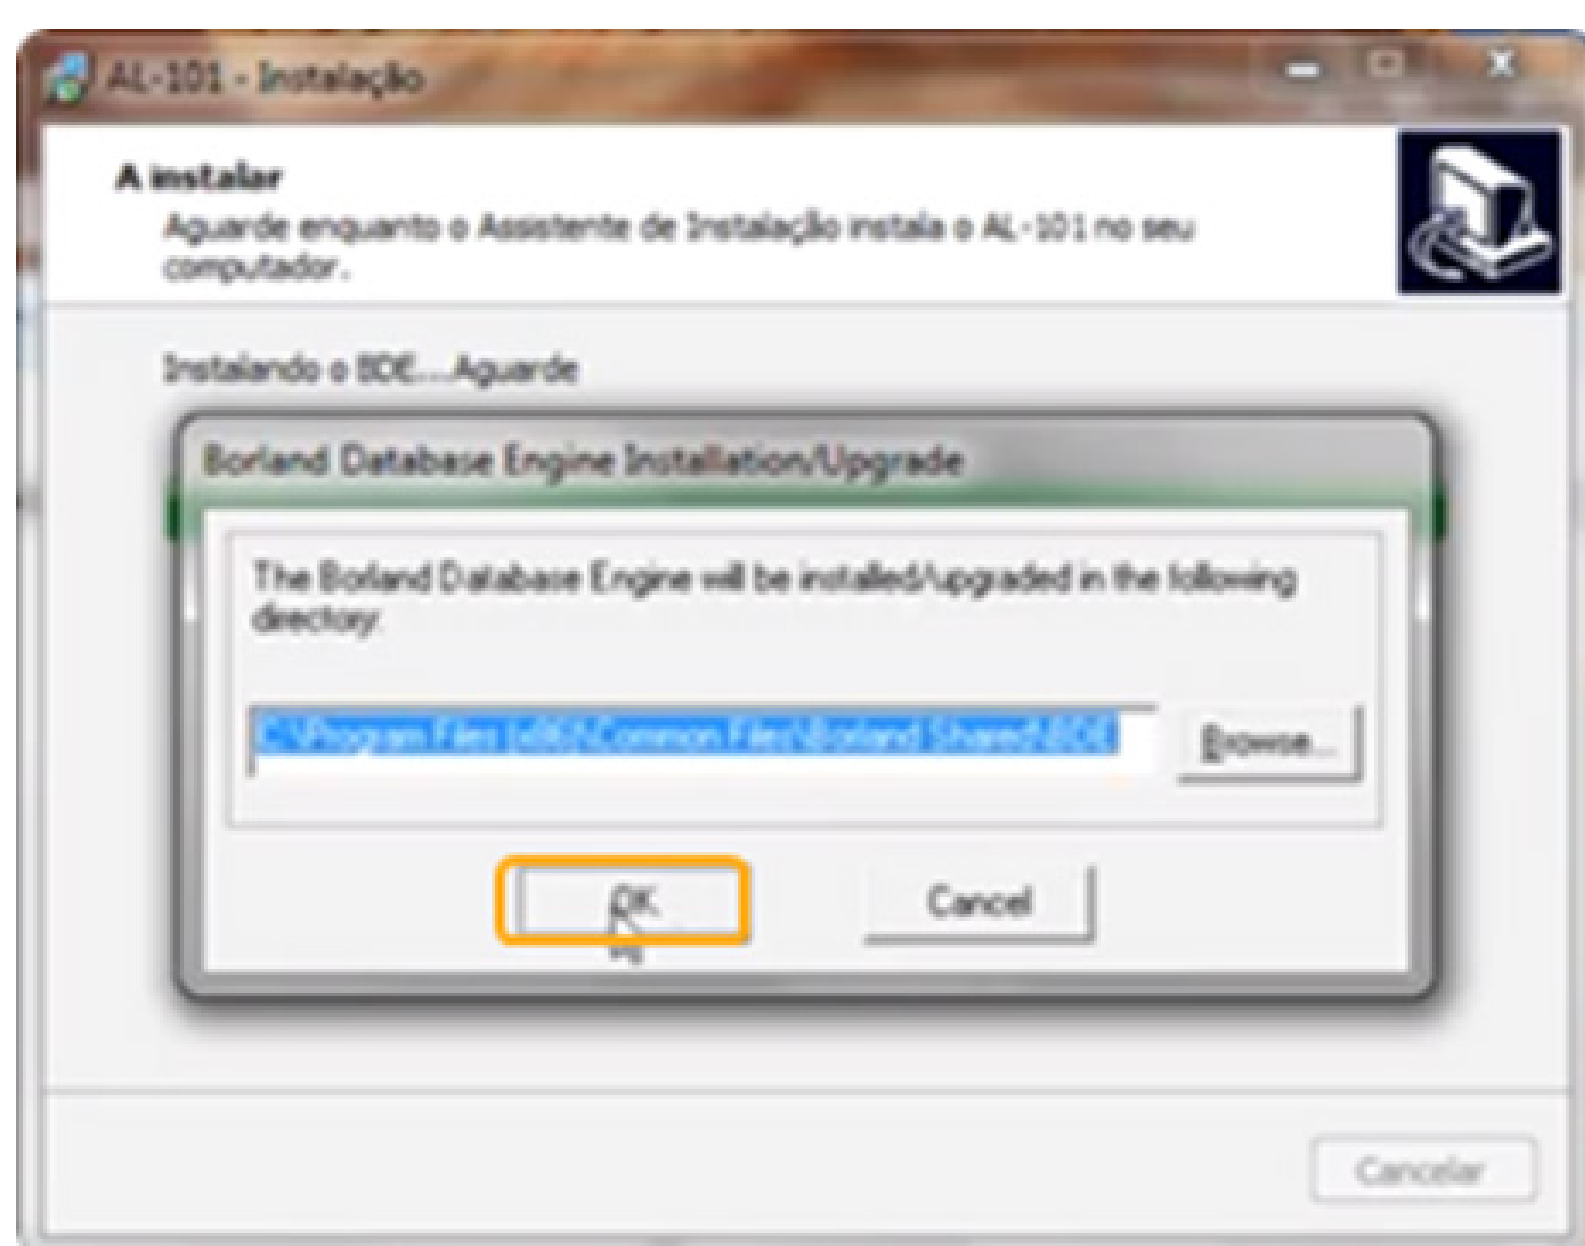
AL-101 - Instalação

A instalar

Aguarde enquanto o Assistente de Instalação instala o AL-101 no seu computador.

Instalando o BDE....Aguarde

Borland Database Engine Installation/Upgrade

The Borland Database Engine will be installed/upgraded in the following directory:

C:\Program Files (x86)\Common Files\Borland Shared\BDE

Browse...

OK

Cancel

Cancelar